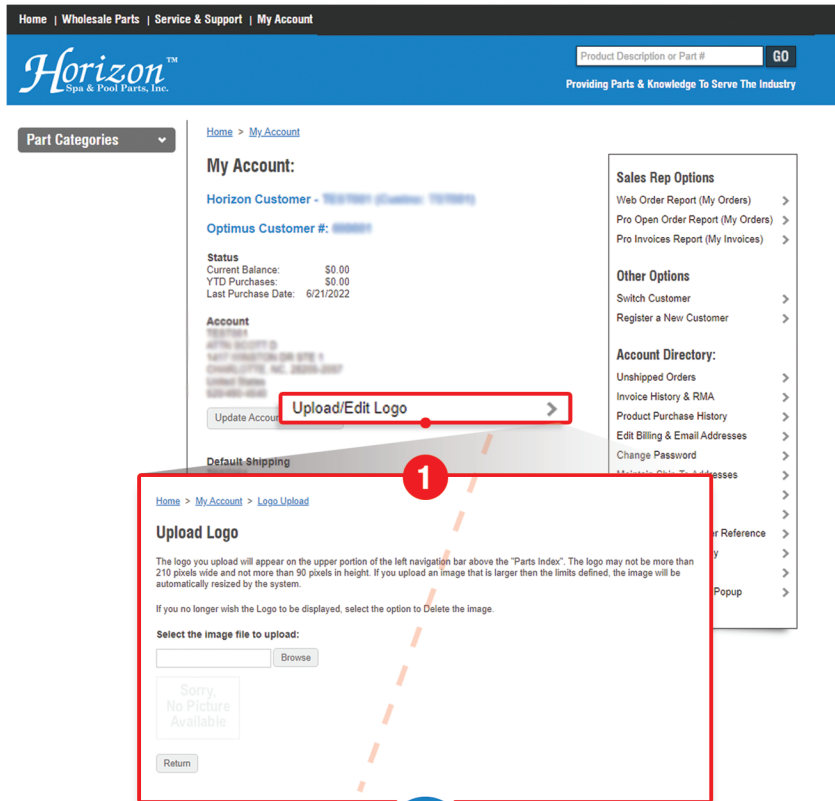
Home | Wholesale Parts | Service & Support | My Account

Horizon™ Spa & Pool Parts, Inc.

Product Description or Part # GO

Providing Parts & Knowledge To Serve The Industry

Part Categories

Home > My Account

My Account:

Horizon Customer - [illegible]

Optimus Customer #: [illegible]

Status
Current Balance: $0.00
YTD Purchases: $0.00
Last Purchase Date: 6/21/2022

Account
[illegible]

Update Accou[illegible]

Upload/Edit Logo

Default Shipping

Sales Rep Options
Web Order Report (My Orders)
Pro Open Order Report (My Orders)
Pro Invoices Report (My Invoices)

Other Options
Switch Customer
Register a New Customer

Account Directory:
Unshipped Orders
Invoice History & RMA
Product Purchase History
Edit Billing & Email Addresses
Change Password
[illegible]
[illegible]r Reference
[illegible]y
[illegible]
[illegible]Popup

1

Home > My Account > Logo Upload

Upload Logo

The logo you upload will appear on the upper portion of the left navigation bar above the "Parts Index". The logo may not be more than 210 pixels wide and not more than 90 pixels in height. If you upload an image that is larger then the limits defined, the image will be automatically resized by the system.

If you no longer wish the Logo to be displayed, select the option to Delete the image.

Select the image file to upload:

Browse

Sorry, No Picture Available

Return